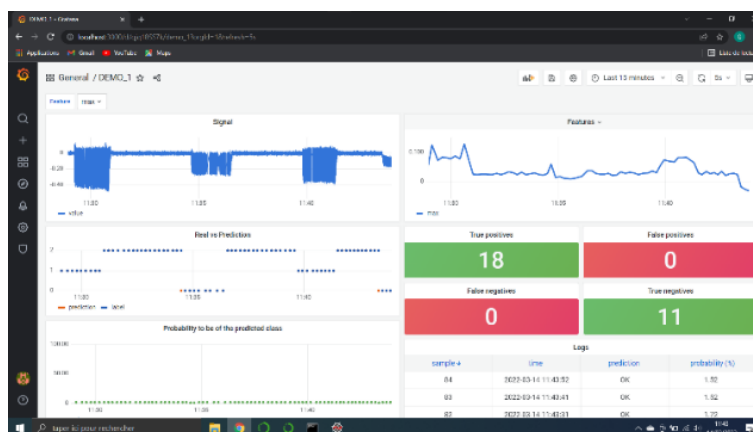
DEMO_1 - Grafana

localhost:3000/d/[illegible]

Applications Gmail YouTube Maps

Liste de lecture

General / DEMO_1

Last 15 minutes

Feature max

Signal

0

-0.20

-0.40

11:30

11:35

11:40

— value

Features

0.100

0

11:30

11:35

11:40

— max

Real vs Prediction

2

1

0

11:30

11:35

11:40

— prediction — label

True positives

18

False positives

0

False negatives

0

True negatives

11

Probability to be of the predicted class

10000

5000

0

11:30

11:35

11:40

Logs

| sample | time | prediction | probability (%) |
|---|---|---|---|
| 84 | 2022-03-14 11:43:52 | OK | 1.52 |
| 83 | 2022-03-14 11:43:41 | OK | 1.52 |
| 82 | 2022-03-14 11:43:31 | OK | 1.72 |

Taper ici pour rechercher

11:43
14/03/2022